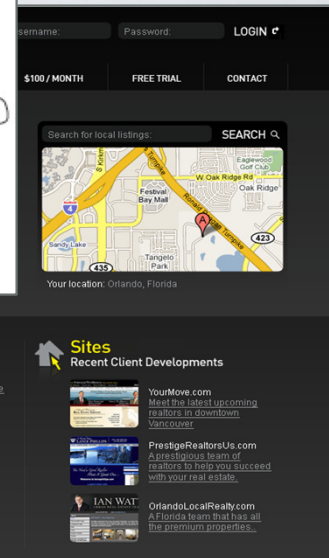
sername: Password: LOGIN

$100 / MONTH FREE TRIAL CONTACT

Search for local listings: SEARCH

Kirkman Rd
Turnpike
W. Oak Ridge Rd
Eaglewood Golf Club
Oak Ridge
Festival Bay Mall
Ronald Reagan Turnpike
4
Sandy Lake
Tangelo Park
423
435

Your location: Orlando, Florida

Sites
Recent Client Developments

YourMove.com
Meet the latest upcoming realtors in downtown Vancouver

PrestigeRealtorsUs.com
A prestigious team of realtors to help you succeed with your real estate.

IAN WAT

OrlandoLocalRealty.com
A Florida team that has all the premium properties...